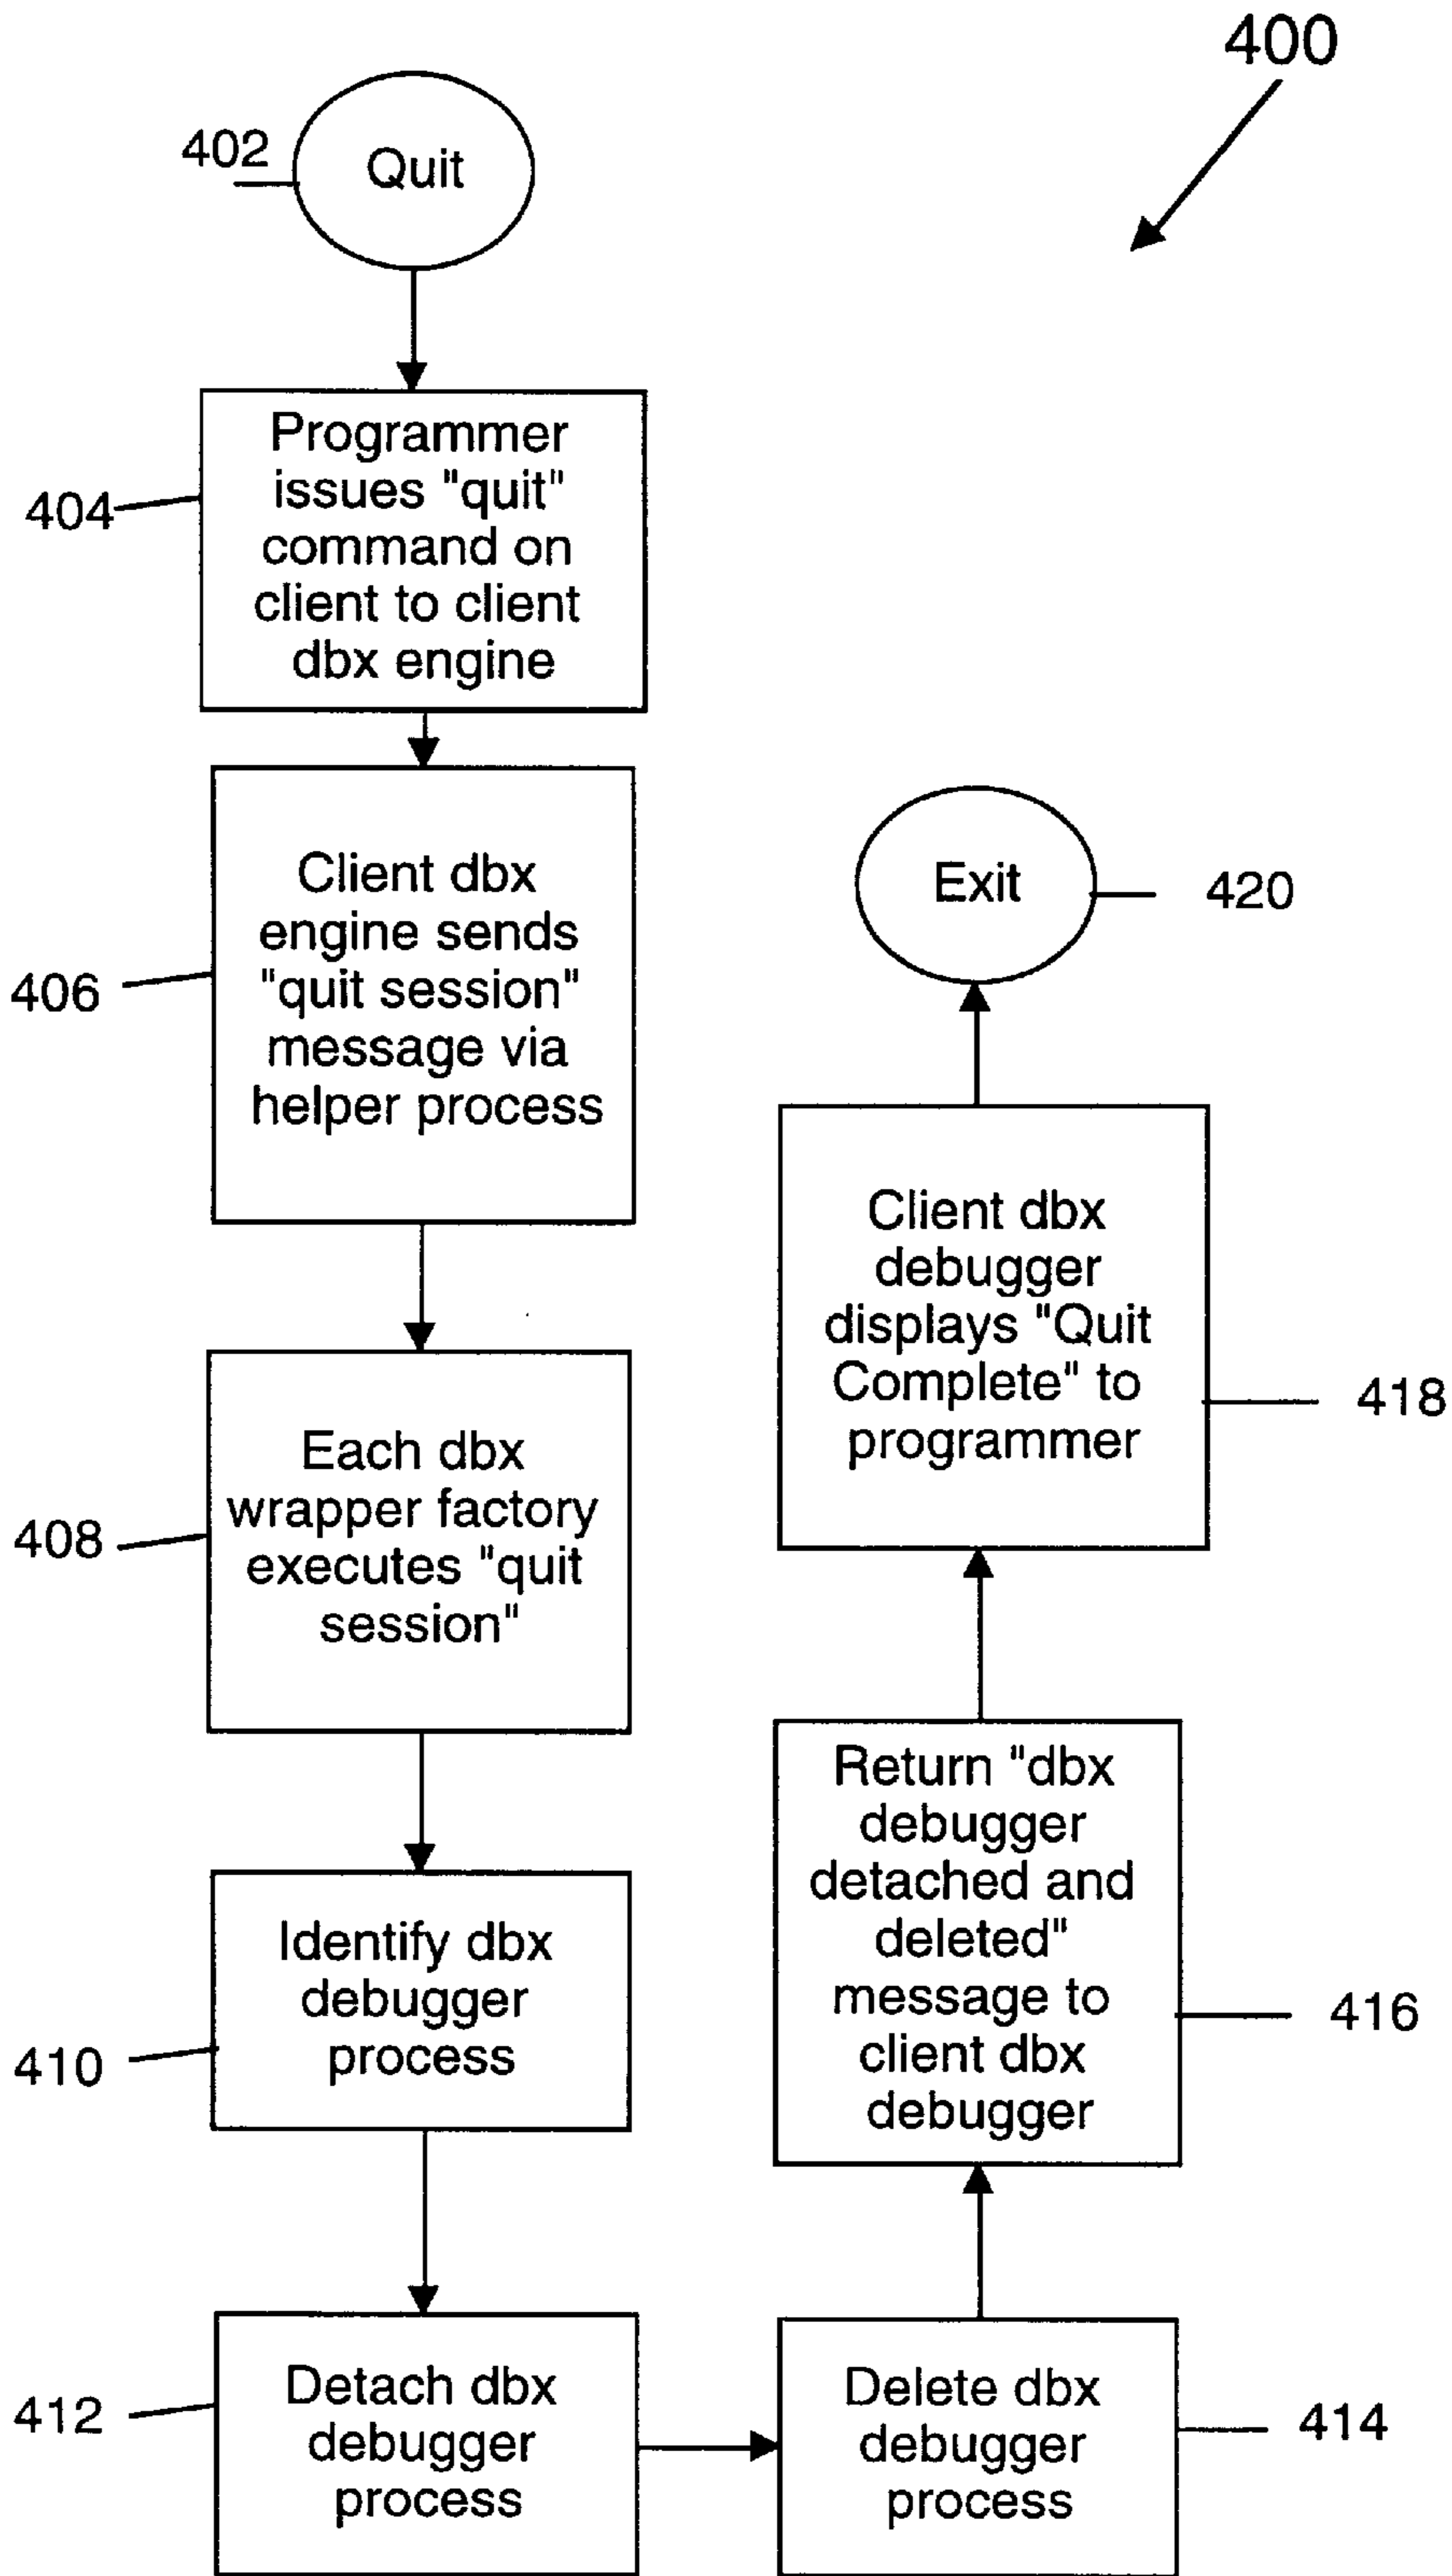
400

402
Quit

404
Programmer issues "quit" command on client to client dbx engine

406
Client dbx engine sends "quit session" message via helper process

408
Each dbx wrapper factory executes "quit session"

410
Identify dbx debugger process

412
Detach dbx debugger process

Delete dbx debugger process
414

Return "dbx debugger detached and deleted" message to client dbx debugger
416

Client dbx debugger displays "Quit Complete" to programmer
418

Exit
420